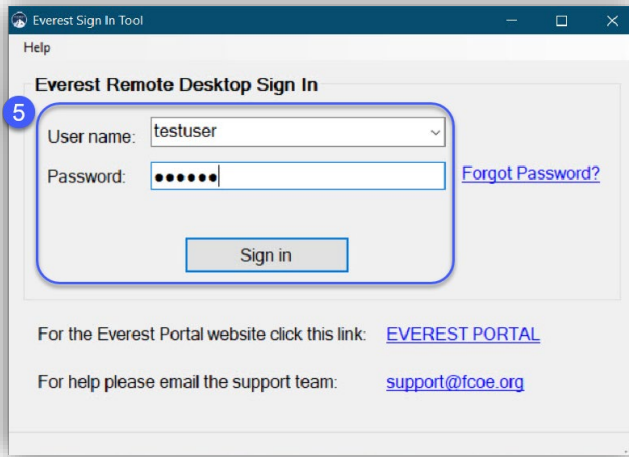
Everest Sign In Tool

Help

Everest Remote Desktop Sign In

5

User name: testuser

Password: ●●●●●●

Forgot Password?

Sign in

For the Everest Portal website click this link: EVEREST PORTAL

For help please email the support team: support@fcoe.org